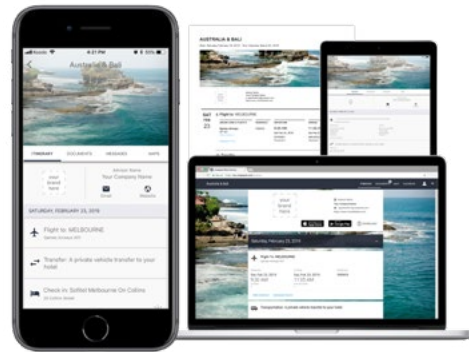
4:21 PM

Australia & Bali

ITINERARY DOCUMENTS MESSAGES MAPS

Your Brand Here

Advisor Name
Your Company Name

Email Website

SATURDAY, FEBRUARY 23, 2019

Flight to: MELBOURNE

Transfer: A private vehicle transfer to your hotel

Check in: Sofitel Melbourne On Collins

AUSTRALIA & BALI

SAT 23 Flight to: MELBOURNE

Australia & Bali

Your Brand Here

Saturday, February 23, 2019

Flight to: MELBOURNE

Transportation: A private vehicle transfer to your hotel